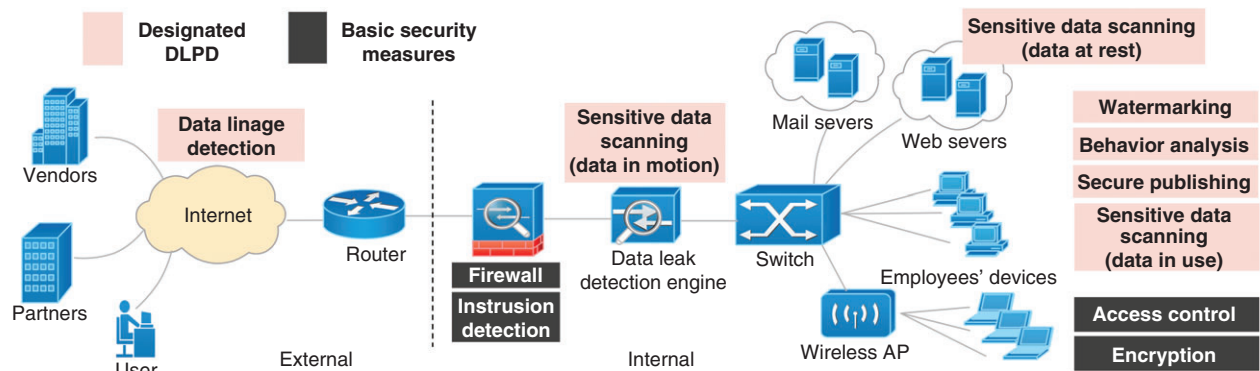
Designated DLPD

Basic security measures

Data linage detection

Vendors

Internet

Partners

User

Router

External

Firewall

Instrusion detection

Sensitive data scanning (data in motion)

Data leak detection engine

Internal

Mail severs

Web severs

Sensitive data scanning (data at rest)

Switch

Employees' devices

Wireless AP

Watermarking

Behavior analysis

Secure publishing

Sensitive data scanning (data in use)

Access control

Encryption